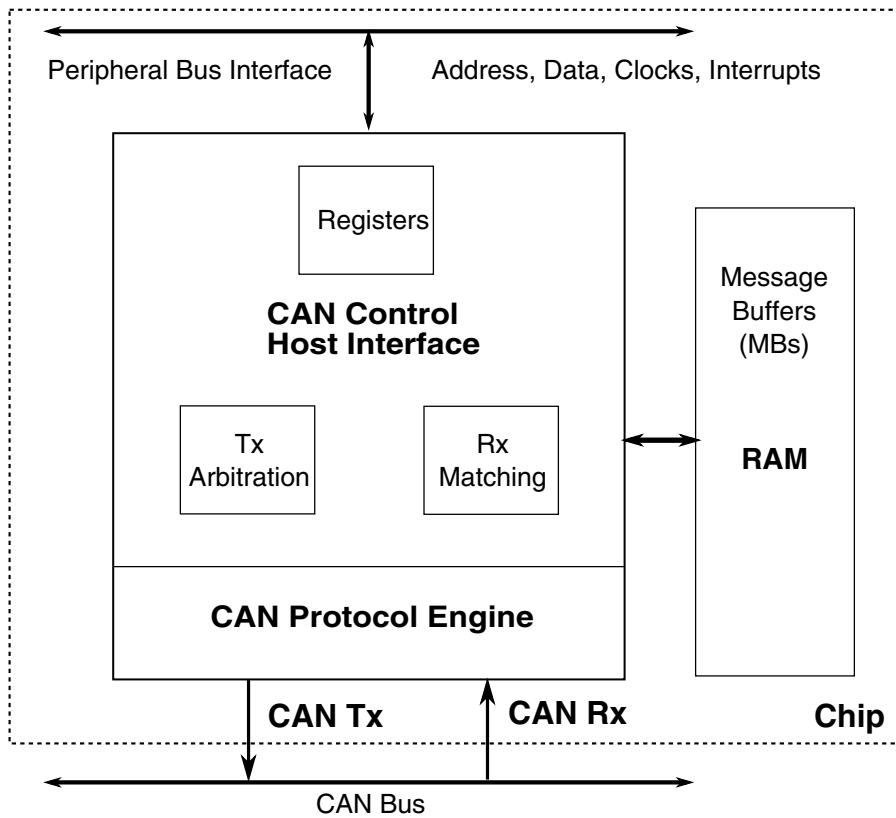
Peripheral Bus Interface

Address, Data, Clocks, Interrupts

Registers

CAN Control
Host Interface

Tx
Arbitration

Rx
Matching

CAN Protocol Engine

Message
Buffers
(MBs)

RAM

CAN Tx

CAN Rx

Chip

CAN Bus